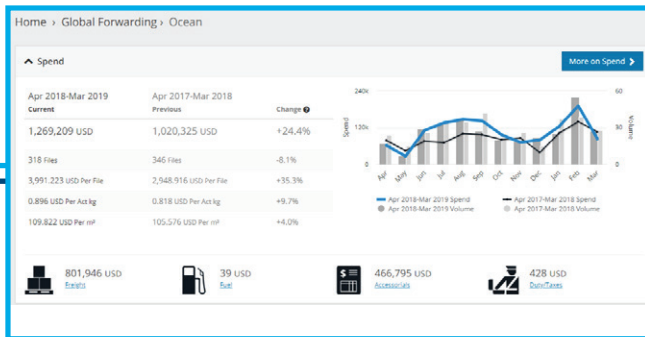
Home › Global Forwarding › Ocean

^ Spend

More on Spend >

| Apr 2018-Mar 2019 Current | Apr 2017-Mar 2018 Previous | Change |
|---|---|---|
| 1,269,209 USD | 1,020,325 USD | +24.4% |
| 318 Files | 346 Files | -8.1% |
| 3,991.223 USD Per File | 2,948.916 USD Per File | +35.3% |
| 0.896 USD Per Act kg | 0.818 USD Per Act kg | +9.7% |
| 109.822 USD Per m³ | 105.576 USD Per m³ | +4.0% |

240k
120k
0
Spend
60
30
0
Volume
Apr May Jun Jul Aug Sep Oct Nov Dec Jan Feb Mar

Apr 2018-Mar 2019 Spend
Apr 2017-Mar 2018 Spend
Apr 2018-Mar 2019 Volume
Apr 2017-Mar 2018 Volume

801,946 USD
Freight

39 USD
Fuel

466,795 USD
Accessorials

428 USD
Duty/Taxes